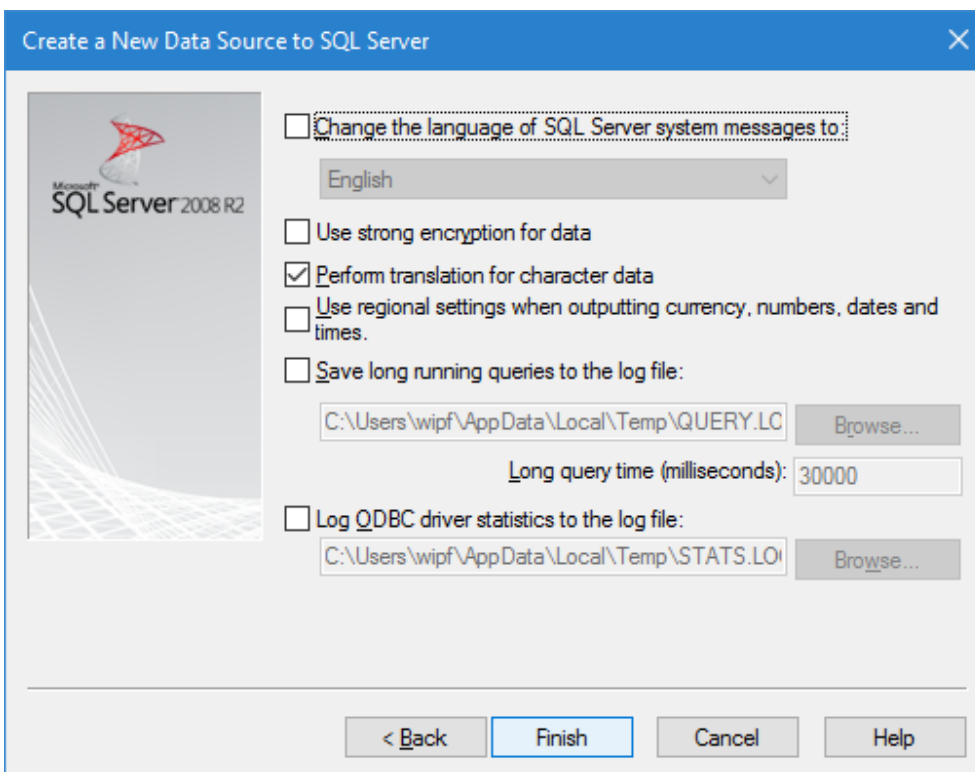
Create a New Data Source to SQL Server

Microsoft SQL Server 2008 R2

Change the language of SQL Server system messages to:

English

Use strong encryption for data

Perform translation for character data

Use regional settings when outputting currency, numbers, dates and times.

Save long running queries to the log file:

C:\Users\wipf\AppData\Local\Temp\QUERY.LC

Browse...

Long query time (milliseconds): 30000

Log ODBC driver statistics to the log file:

C:\Users\wipf\AppData\Local\Temp\STATS.LO

Browse...

< Back

Finish

Cancel

Help